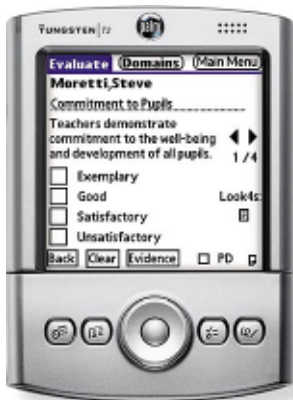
TUNGSTEN | T2

Evaluate (Domains) (Main Menu)
Moretti,Steve
Commitment to Pupils
Teachers demonstrate commitment to the well-being and development of all pupils.
1 / 4
Exemplary
Good
Look4s:
Satisfactory
Unsatisfactory
Back Clear Evidence PD